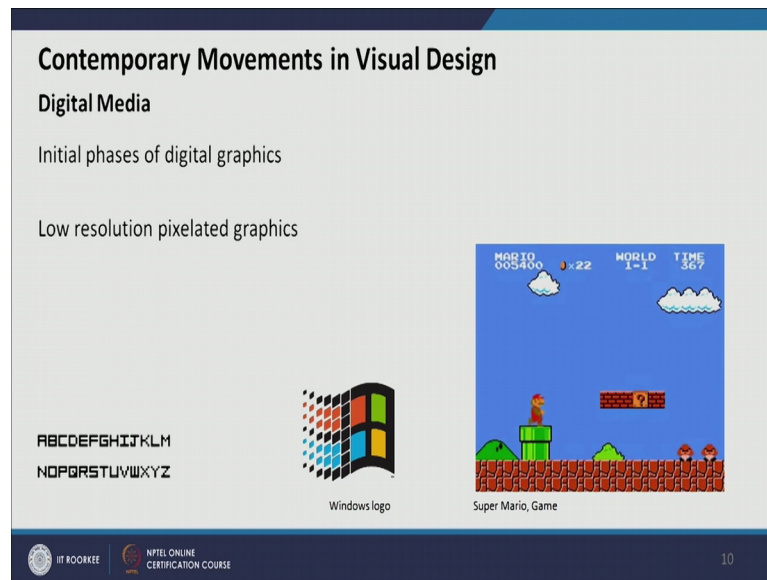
Contemporary Movements in Visual Design

Digital Media

Initial phases of digital graphics

Low resolution pixelated graphics

ABCDEFGHIJKLM
NOPQRSTUVWXYZ

Windows logo

MARIO 005400 x22 WORLD 1-1 TIME 367

Super Mario, Game

IIT ROORKEE NPTEL ONLINE CERTIFICATION COURSE

10